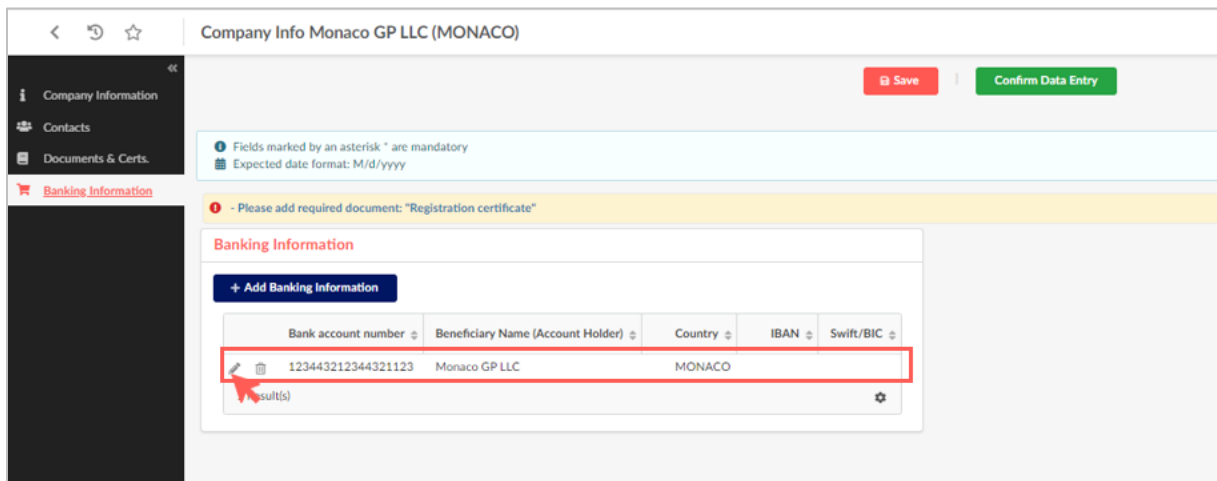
Company Info Monaco GP LLC (MONACO)

Company Information
Contacts
Documents & Certs.
Banking Information

Save
Confirm Data Entry

Fields marked by an asterisk * are mandatory
Expected date format: M/d/yyyy

- Please add required document: "Registration certificate"

Banking Information

+ Add Banking Information

| | Bank account number | Beneficiary Name (Account Holder) | Country | IBAN | Swift/BIC |
|---|---|---|---|---|---|
| | 123443212344321123 | Monaco GP LLC | MONACO | | |

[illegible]sult(s)